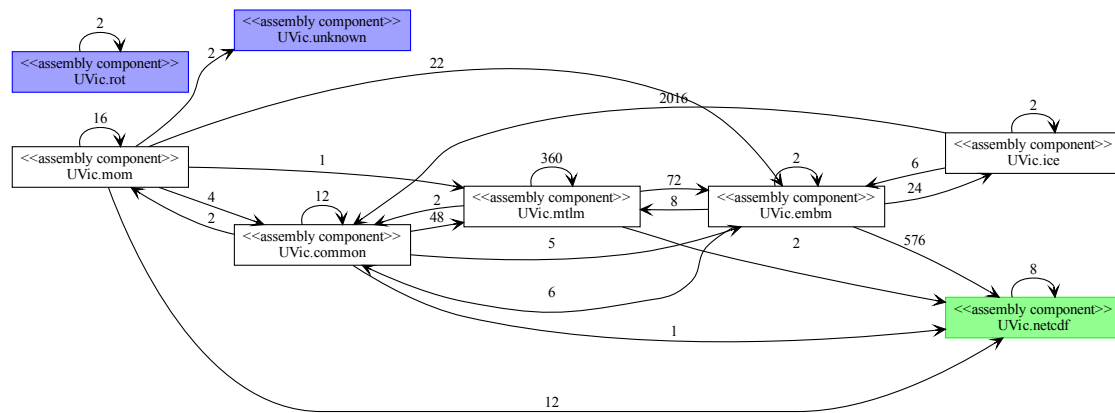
2
<<assembly component>>
UVic.rot

<<assembly component>>
UVic.unknown

2
22
2016
2
16
<<assembly component>>
UVic.mom

1
360
2
<<assembly component>>
UVic.ice
6
72
8
24
<<assembly component>>
UVic.mtlm
<<assembly component>>
UVic.embm
4
2
12
2
48
<<assembly component>>
UVic.common
5
2
576
8
6
<<assembly component>>
UVic.netcdf
1
12